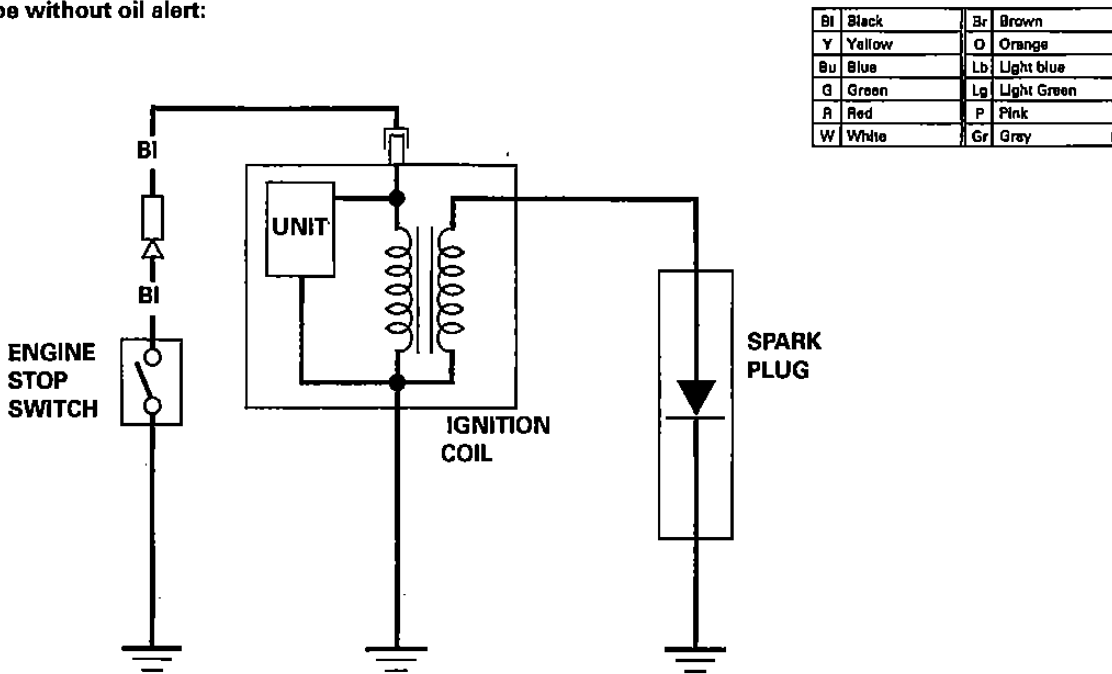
pe without oil alert:

| Bl | Black | Br | Brown |
|---|---|---|---|
| Y | Yellow | O | Orange |
| Bu | Blue | Lb | Light blue |
| G | Green | Lg | Light Green |
| R | Red | P | Pink |
| W | White | Gr | Gray |

Bl

Bl

ENGINE STOP SWITCH

UNIT

IGNITION COIL

SPARK PLUG